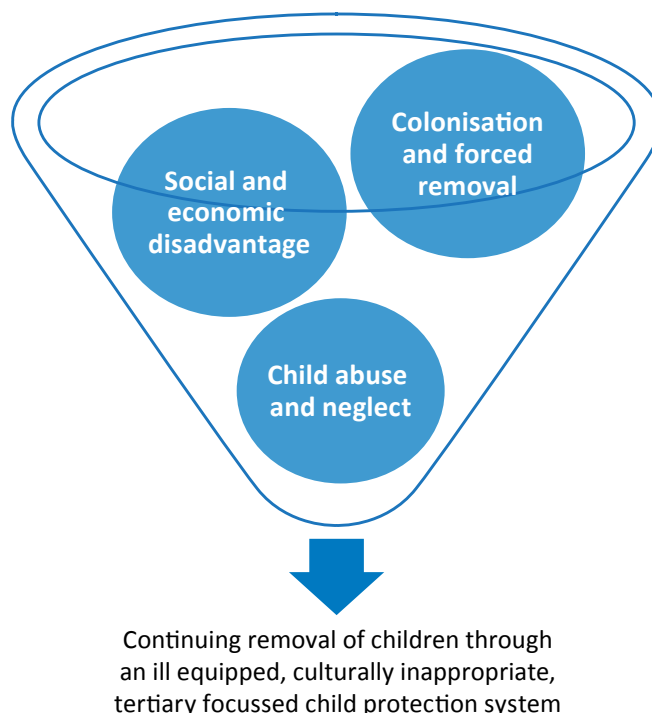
Colonisation and forced removal

Social and economic disadvantage

Child abuse and neglect

Continuing removal of children through an ill equipped, culturally inappropriate, tertiary focussed child protection system